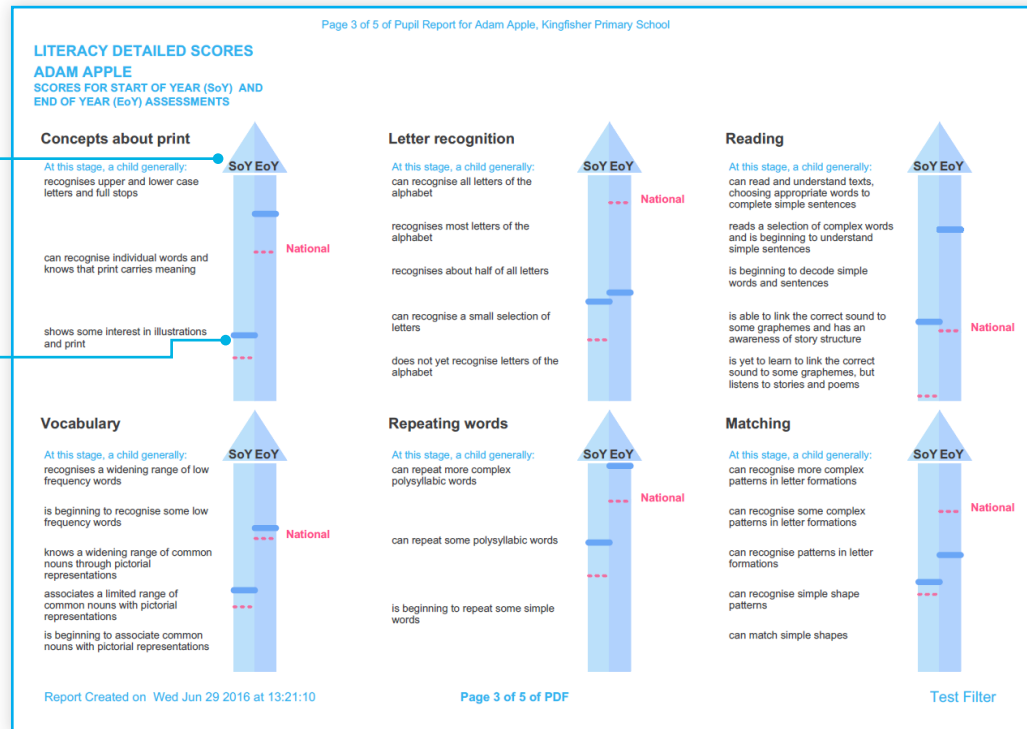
Page 3 of 5 of Pupil Report for Adam Apple, Kingfisher Primary School

LITERACY DETAILED SCORES
ADAM APPLE
SCORES FOR START OF YEAR (SoY) AND END OF YEAR (EoY) ASSESSMENTS

Concepts about print

At this stage, a child generally:

SoY EoY

recognises upper and lower case letters and full stops

can recognise individual words and knows that print carries meaning

National

shows some interest in illustrations and print

Letter recognition

At this stage, a child generally:

SoY EoY

can recognise all letters of the alphabet

National

recognises most letters of the alphabet

recognises about half of all letters

can recognise a small selection of letters

does not yet recognise letters of the alphabet

Reading

At this stage, a child generally:

SoY EoY

can read and understand texts, choosing appropriate words to complete simple sentences

reads a selection of complex words and is beginning to understand simple sentences

is beginning to decode simple words and sentences

is able to link the correct sound to some graphemes and has an awareness of story structure

National

is yet to learn to link the correct sound to some graphemes, but listens to stories and poems

Vocabulary

At this stage, a child generally:

SoY EoY

recognises a widening range of low frequency words

is beginning to recognise some low frequency words

National

knows a widening range of common nouns through pictorial representations

associates a limited range of common nouns with pictorial representations

is beginning to associate common nouns with pictorial representations

Repeating words

At this stage, a child generally:

SoY EoY

can repeat more complex polysyllabic words

National

can repeat some polysyllabic words

is beginning to repeat some simple words

Matching

At this stage, a child generally:

SoY EoY

can recognise more complex patterns in letter formations

can recognise some complex patterns in letter formations

National

can recognise patterns in letter formations

can recognise simple shape patterns

can match simple shapes

Report Created on Wed Jun 29 2016 at 13:21:10

Page 3 of 5 of PDF

Test Filter